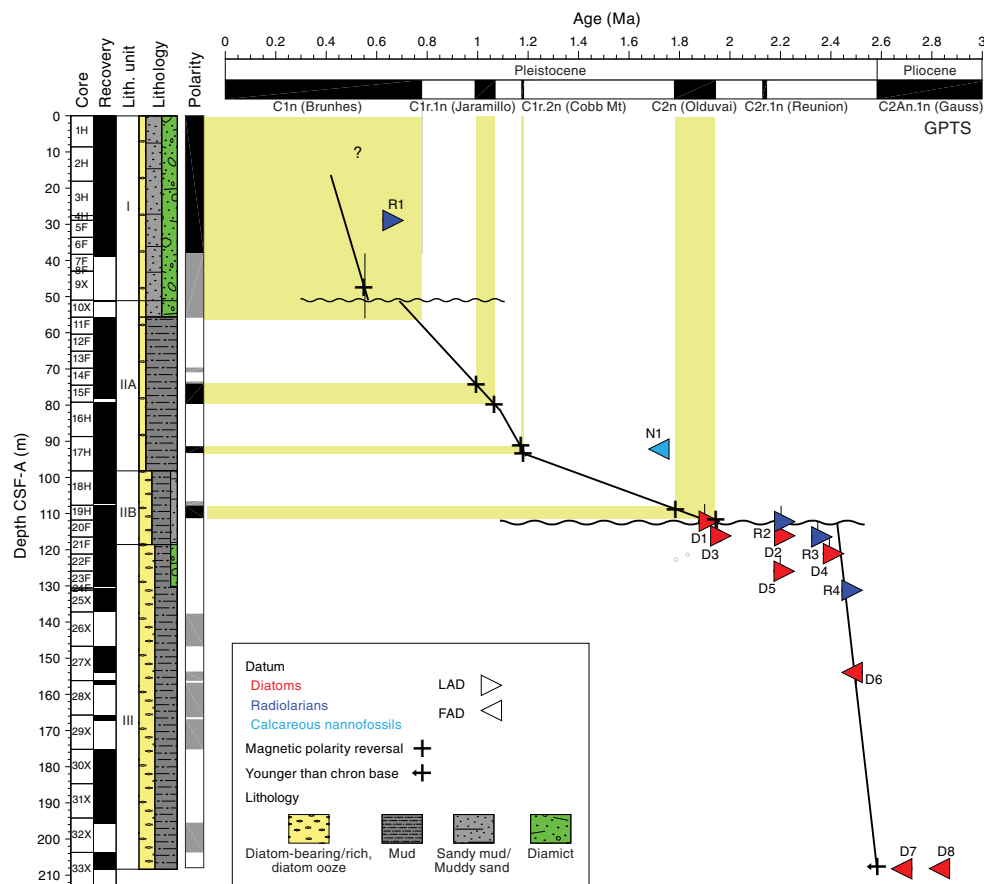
Age (Ma)

0 0.2 0.4 0.6 0.8 1 1.2 1.4 1.6 1.8 2 2.2 2.4 2.6 2.8 3

Pleistocene

Pliocene

C1n (Brunhes) C1r.1n (Jaramillo) C1r.2n (Cobb Mt) C2n (Olduvai) C2r.1n (Reunion) C2An.1n (Gauss)

GPTS

Core Recovery Lith. unit Lithology Polarity

Depth CSF-A (m)

0 10 20 30 40 50 60 70 80 90 100 110 120 130 140 150 160 170 180 190 200 210

1H 2H 3H 4H 5F 6F 7F 8F 9X 10X 11F 12F 13F 14F 15F 16H 17H 18H 19H 20F 21F 22F 23F 24F 25X 26X 27X 28X 29X 30X 31X 32X 33X

I

IIA

IIB

III

?

R1

N1

D1 D3

R2 D2

R3 D4

D5

R4

D6

D7 D8

Datum
Diatoms
Radiolarians
Calcareous nannofossils
LAD
FAD
Magnetic polarity reversal
Younger than chron base
Lithology
Diatom-bearing/rich, diatom ooze
Mud
Sandy mud/ Muddy sand
Diamict